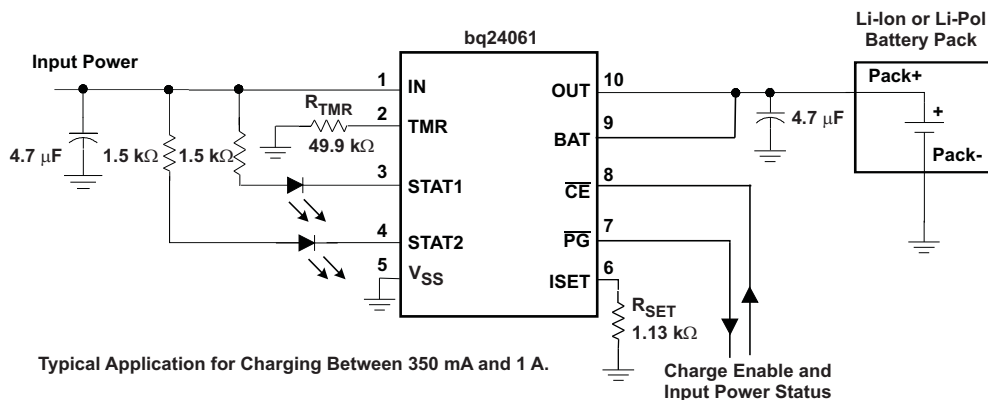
Input Power

bq24061

Li-Ion or Li-Pol Battery Pack

4.7 µF

1.5 kΩ

1.5 kΩ

$R_{TMR}$

49.9 kΩ

1 IN

2 TMR

3 STAT1

4 STAT2

5 $V_{SS}$

OUT 10

BAT 9

$\overline{CE}$ 8

$\overline{PG}$ 7

ISET 6

4.7 µF

Pack+

+

Pack-

$R_{SET}$

1.13 kΩ

Typical Application for Charging Between 350 mA and 1 A.

Charge Enable and Input Power Status